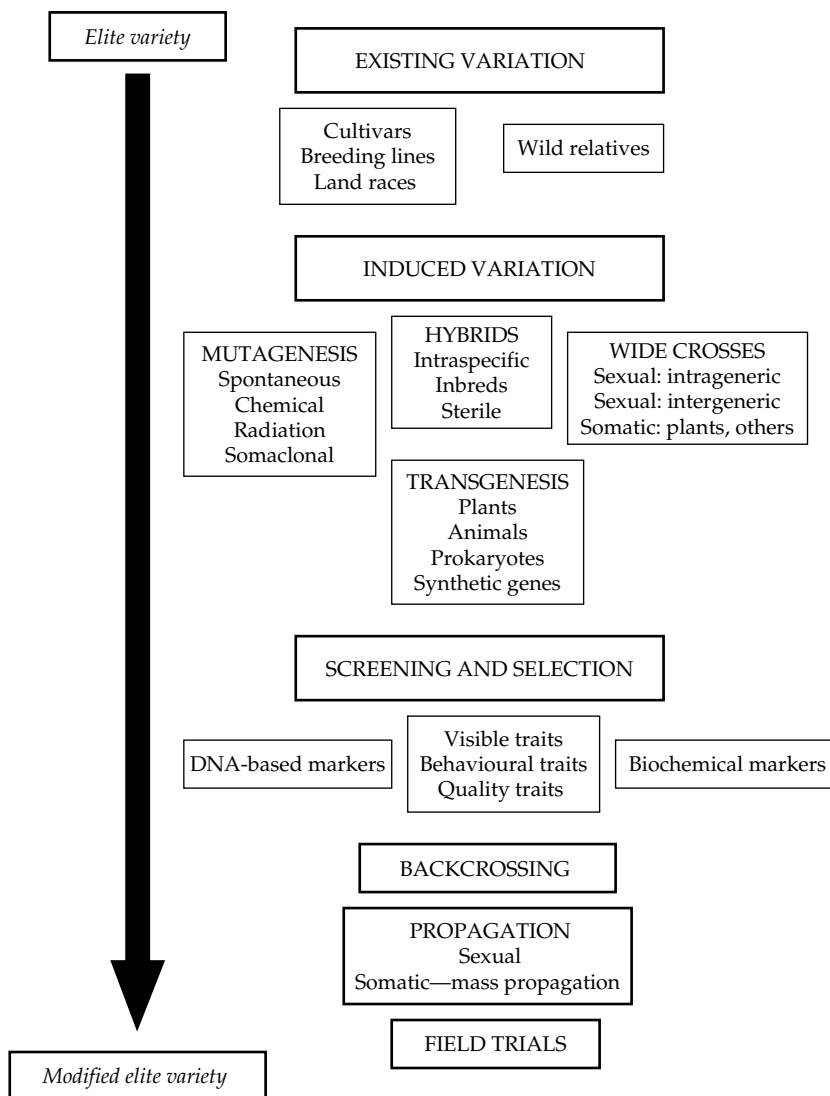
Elite variety

EXISTING VARIATION

Cultivars
Breeding lines
Land races

Wild relatives

INDUCED VARIATION

MUTAGENESIS
Spontaneous
Chemical
Radiation
Somaclonal

HYBRIDS
Intraspecific
Inbreds
Sterile

WIDE CROSSES
Sexual: intrageneric
Sexual: intergeneric
Somatic: plants, others

TRANSGENESIS
Plants
Animals
Prokaryotes
Synthetic genes

SCREENING AND SELECTION

DNA-based markers

Visible traits
Behavioural traits
Quality traits

Biochemical markers

BACKCROSSING

PROPAGATION
Sexual
Somatic—mass propagation

FIELD TRIALS

Modified elite variety